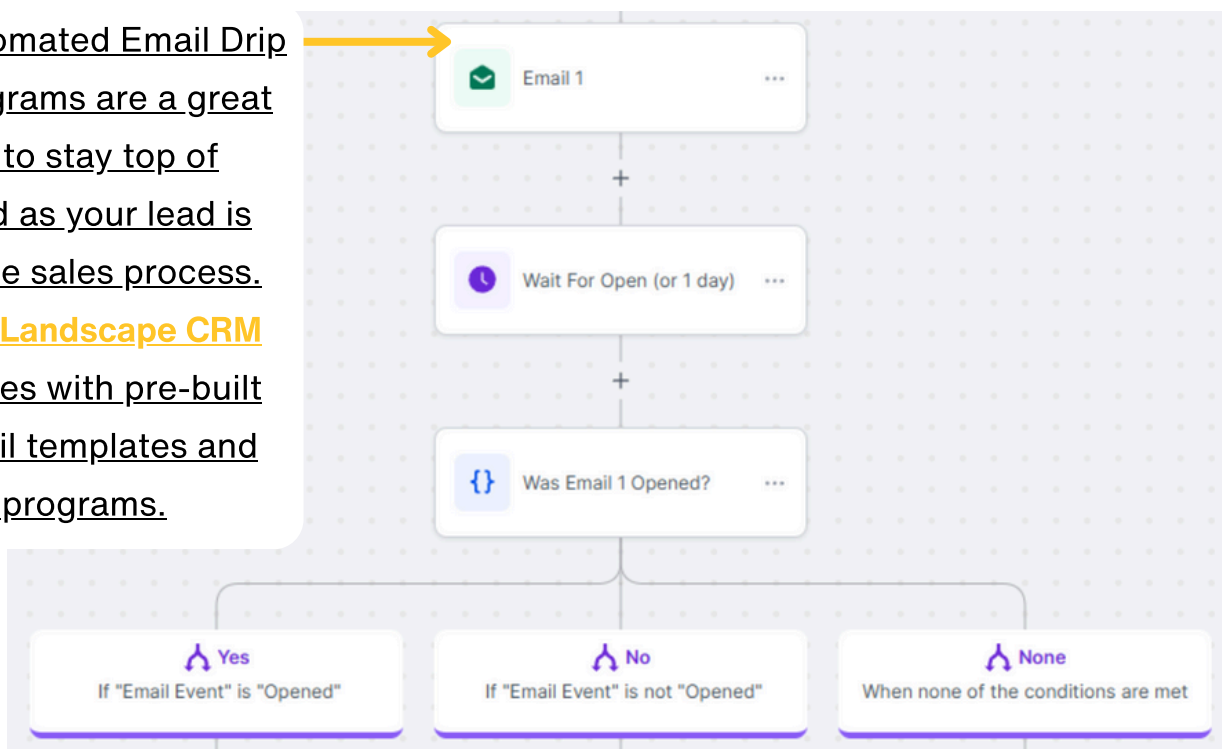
omated Email Drip grams are a great to stay top of d as your lead is e sales process. Landscape CRM es with pre-built il templates and programs.

Email 1 ···

+

Wait For Open (or 1 day) ···

+

Was Email 1 Opened? ···

Yes
If "Email Event" is "Opened"

No
If "Email Event" is not "Opened"

None
When none of the conditions are met